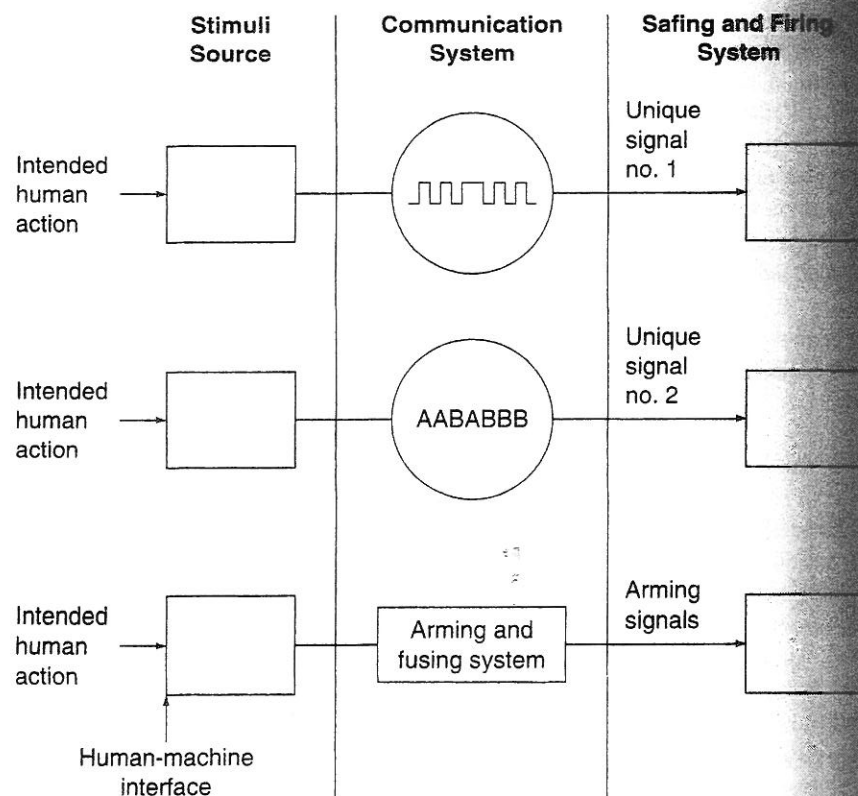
Stimuli Source

Communication System

Safing and Firing System

Intended human action

Unique signal no. 1

Intended human action

AABABBB

Unique signal no. 2

Intended human action

Arming and fusing system

Arming signals

Human-machine interface